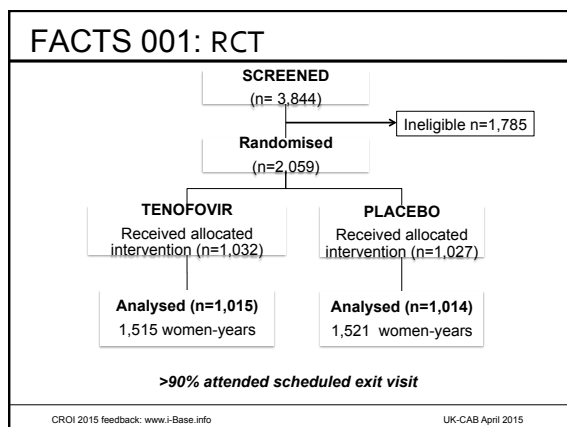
FACTS 001: RCT

SCREENED
(n= 3,844)

Ineligible n=1,785

Randomised
(n=2,059)

TENOFOVIR
Received allocated intervention (n=1,032)

PLACEBO
Received allocated intervention (n=1,027)

Analysed (n=1,015)
1,515 women-years

Analysed (n=1,014)
1,521 women-years

>90% attended scheduled exit visit

CROI 2015 feedback: www.i-Base.info

UK-CAB April 2015